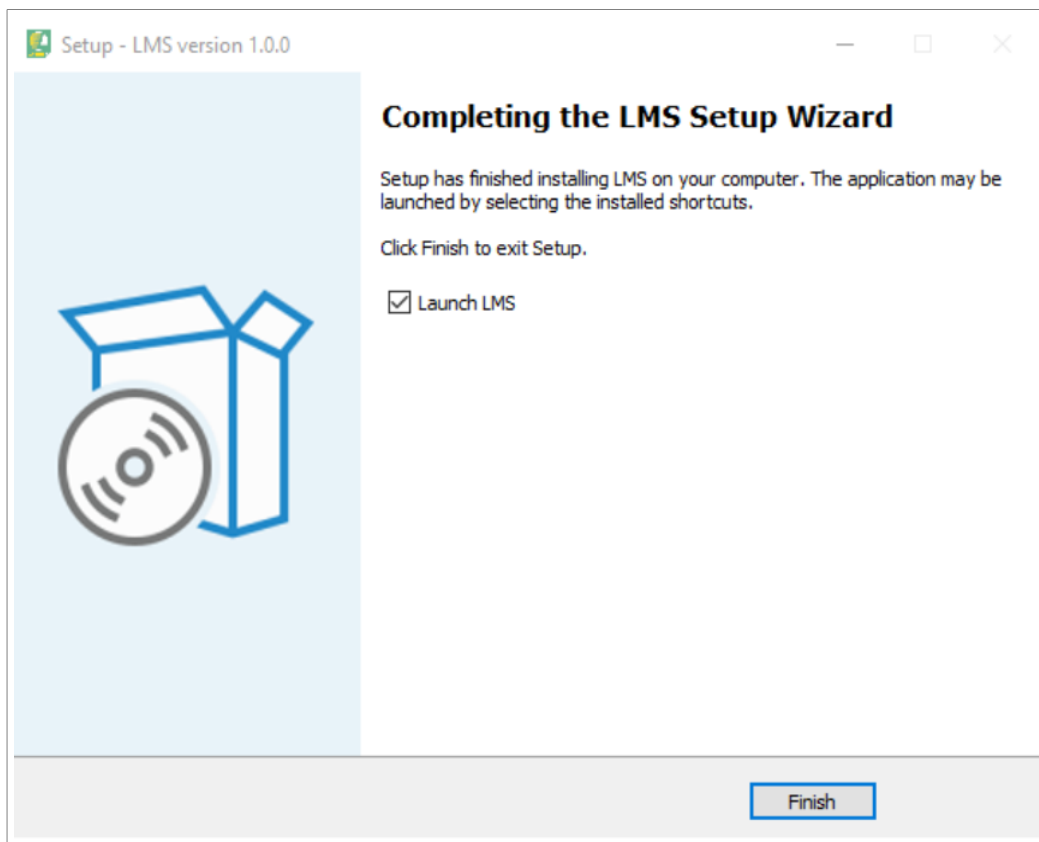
Setup - LMS version 1.0.0

Completing the LMS Setup Wizard

Setup has finished installing LMS on your computer. The application may be launched by selecting the installed shortcuts.

Click Finish to exit Setup.

Launch LMS

Finish